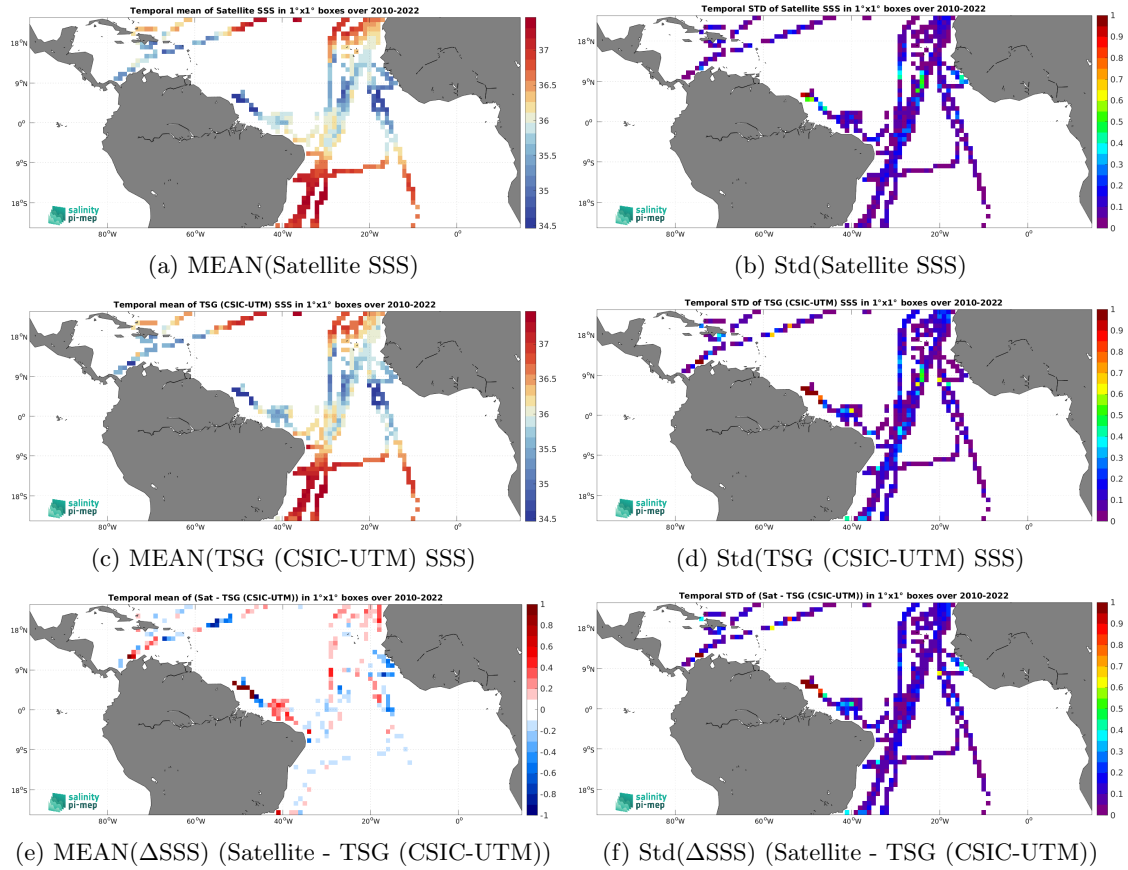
Temporal mean of Satellite SSS in 1°x1° boxes over 2010-2022

18°N
9°N
0°
9°S
18°S

80°W 60°W 40°W 20°W 0°

37
36.5
36
35.5
35
34.5

salinity pi-mep

(a) MEAN(Satellite SSS)

Temporal STD of Satellite SSS in 1°x1° boxes over 2010-2022

18°N
9°N
0°
9°S
18°S

80°W 60°W 40°W 20°W 0°

1
0.9
0.8
0.7
0.6
0.5
0.4
0.3
0.2
0.1
0

salinity pi-mep

(b) Std(Satellite SSS)

Temporal mean of TSG (CSIC-UTM) SSS in 1°x1° boxes over 2010-2022

18°N
9°N
0°
9°S
18°S

80°W 60°W 40°W 20°W 0°

37
36.5
36
35.5
35
34.5

salinity pi-mep

(c) MEAN(TSG (CSIC-UTM) SSS)

Temporal STD of TSG (CSIC-UTM) SSS in 1°x1° boxes over 2010-2022

18°N
9°N
0°
9°S
18°S

80°W 60°W 40°W 20°W 0°

1
0.9
0.8
0.7
0.6
0.5
0.4
0.3
0.2
0.1
0

salinity pi-mep

(d) Std(TSG (CSIC-UTM) SSS)

Temporal mean of (Sat - TSG (CSIC-UTM)) in 1°x1° boxes over 2010-2022

18°N
9°N
0°
9°S
18°S

80°W 60°W 40°W 20°W 0°

1
0.8
0.6
0.4
0.2
0
-0.2
-0.4
-0.6
-0.8
-1

salinity pi-mep

(e) MEAN(ΔSSS) (Satellite - TSG (CSIC-UTM))

Temporal STD of (Sat - TSG (CSIC-UTM)) in 1°x1° boxes over 2010-2022

18°N
9°N
0°
9°S
18°S

80°W 60°W 40°W 20°W 0°

1
0.9
0.8
0.7
0.6
0.5
0.4
0.3
0.2
0.1
0

salinity pi-mep

(f) Std(ΔSSS) (Satellite - TSG (CSIC-UTM))